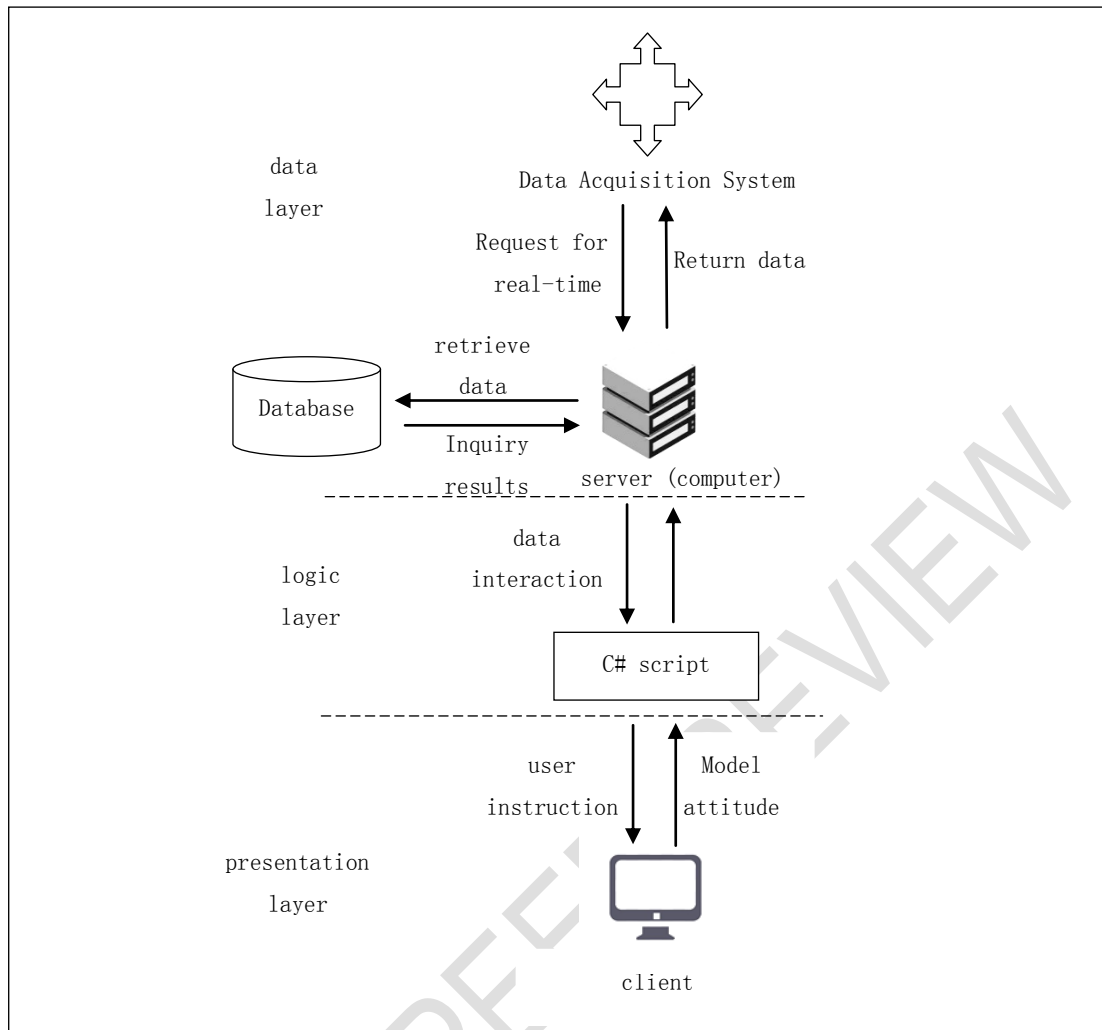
data layer

Data Acquisition System

Request for real-time

Return data

retrieve data

Database

Inquiry results

server (computer)

data interaction

logic layer

C# script

user instruction

Model attitude

presentation layer

client

PREVIEW